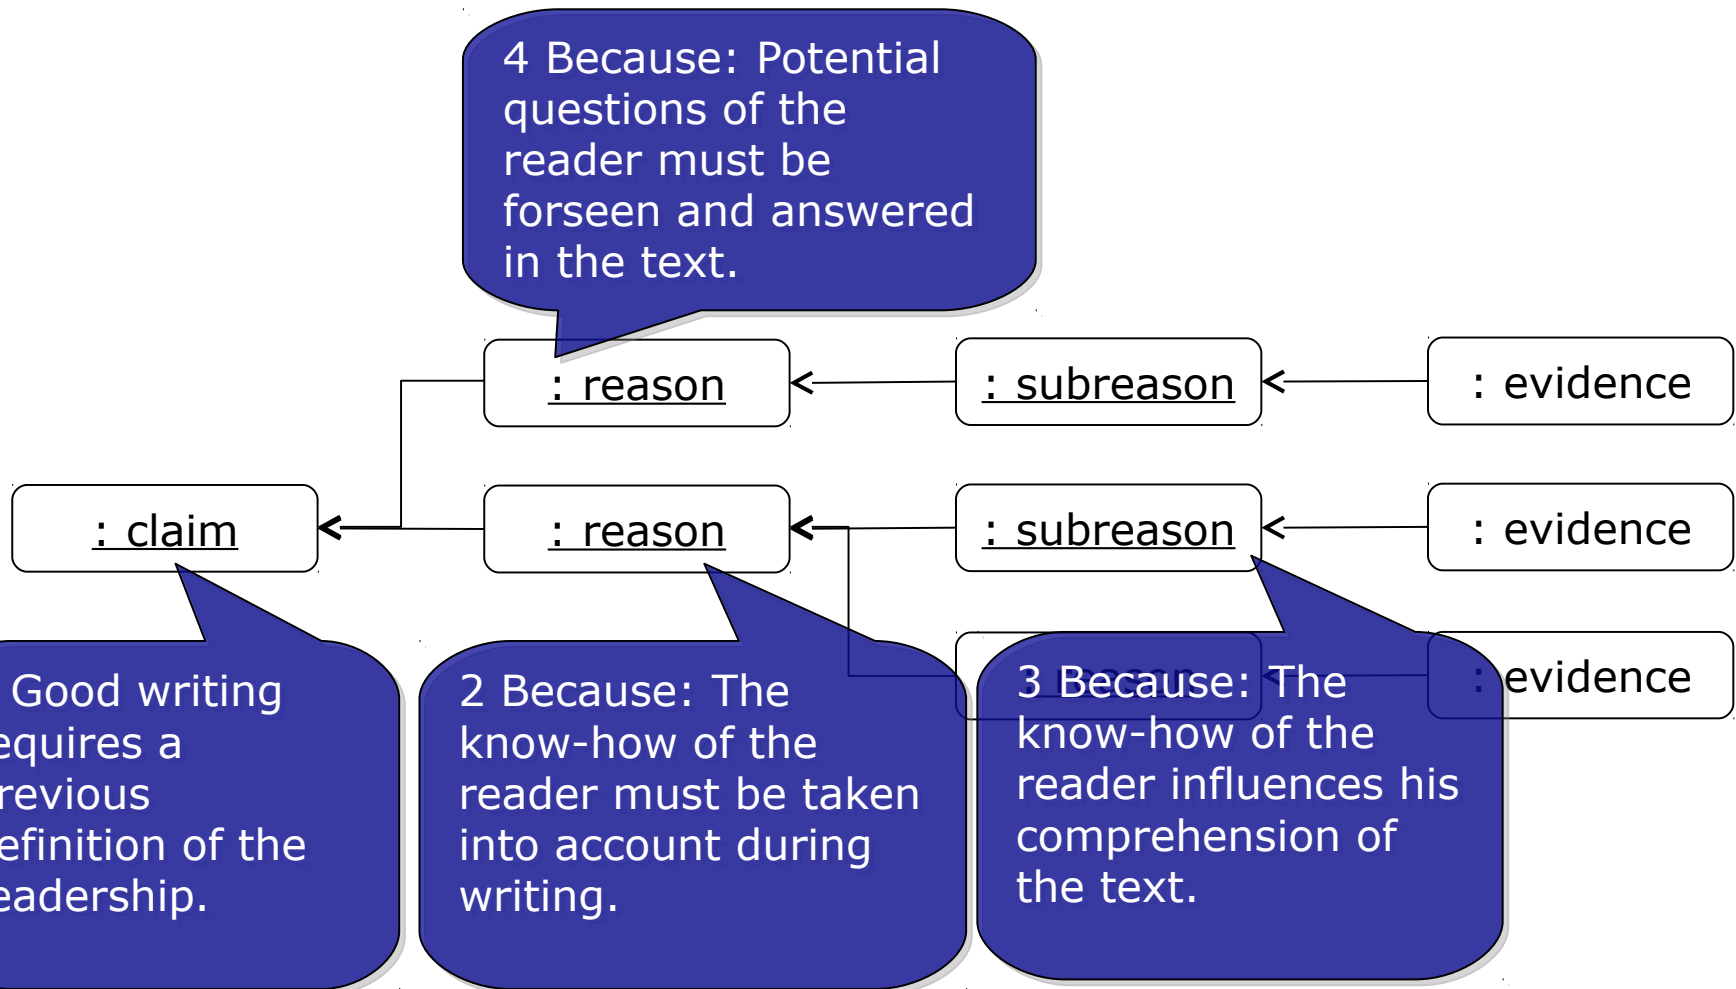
4 Because: Potential questions of the reader must be forseen and answered in the text.

: reason

: subreason

: evidence

: claim

: reason

: subreason

: evidence

: evidence

Good writing equires a revious efinition of the eadership.

2 Because: The know-how of the reader must be taken into account during writing.

3 Because: The know-how of the reader influences his comprehension of the text.